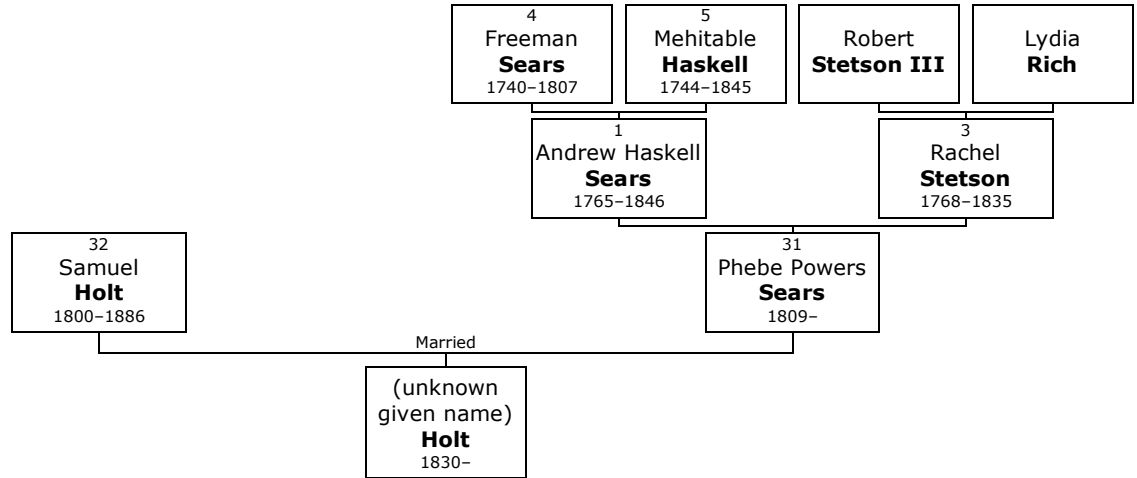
4
Freeman
**Sears**
1740–1807

5
Mehitable
**Haskell**
1744–1845

Robert
**Stetson III**

Lydia
**Rich**

1
Andrew Haskell
**Sears**
1765–1846

3
Rachel
**Stetson**
1768–1835

32
Samuel
**Holt**
1800–1886

31
Phebe Powers
**Sears**
1809–

Married

(unknown given name)
**Holt**
1830–